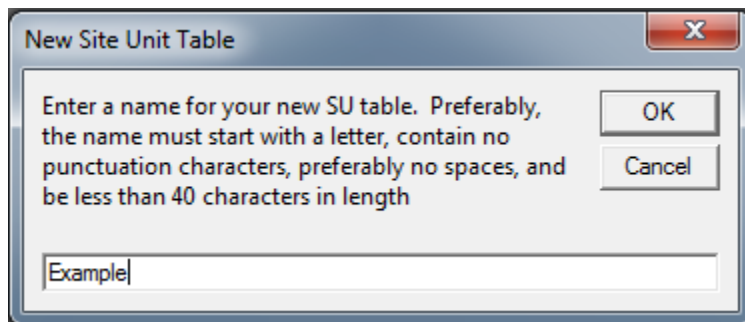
New Site Unit Table

Enter a name for your new SU table. Preferably, the name must start with a letter, contain no punctuation characters, preferably no spaces, and be less than 40 characters in length

OK

Cancel

Example